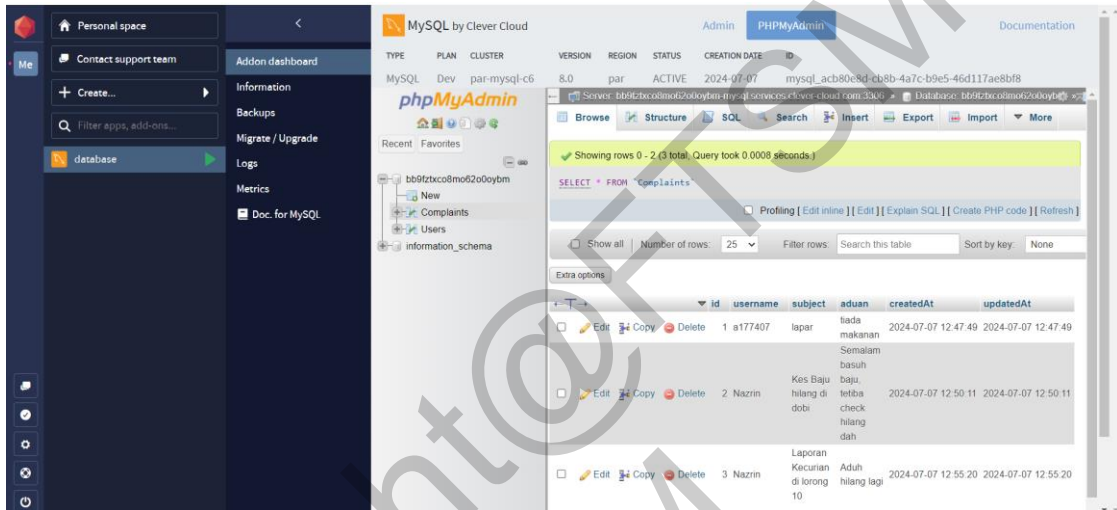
Me

Personal space
Contact support team
+ Create...
Filter apps, add-ons...
database

Addon dashboard
Information
Backups
Migrate / Upgrade
Logs
Metrics
Doc. for MySQL

MySQL by Clever Cloud

Admin PHPMyAdmin Documentation

| TYPE | PLAN | CLUSTER | VERSION | REGION | STATUS | CREATION DATE | ID |
|---|---|---|---|---|---|---|---|
| MySQL | Dev | par-mysql-c6 | 8.0 | par | ACTIVE | 2024-07-07 | mysql_acb80e8d-cb8b-4a7c-b9e5-46d117ae8bf8 |

phpMyAdmin

Recent Favorites

bb9fztxco8mo62o0oybm
New
Complaints
Users
information_schema

Server: bb9fztxco8mo62o0oybm-mysql.services.clever-cloud.com:3306 » Database: bb9fztxco8mo62o0oybm » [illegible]

Browse Structure SQL Search Insert Export Import More

Showing rows 0 - 2 (3 total, Query took 0.0008 seconds.)

SELECT * FROM `Complaints`

Profiling [ Edit inline ] [ Edit ] [ Explain SQL ] [ Create PHP code ] [ Refresh ]

Show all | Number of rows: 25 Filter rows: Search this table Sort by key: None

Extra options

| | | id | username | subject | aduan | createdAt | updatedAt |
|---|---|---|---|---|---|---|---|
| | Edit Copy Delete | 1 | a177407 | lapar | tiada makanan | 2024-07-07 12:47:49 | 2024-07-07 12:47:49 |
| | Edit Copy Delete | 2 | Nazrin | Kes Baju hilang di dobi | Semalam basuh baju, tetiba check hilang dah | 2024-07-07 12:50:11 | 2024-07-07 12:50:11 |
| | Edit Copy Delete | 3 | Nazrin | Laporan Kecurian di lorong 10 | Aduh hilang lagi | 2024-07-07 12:55:20 | 2024-07-07 12:55:20 |